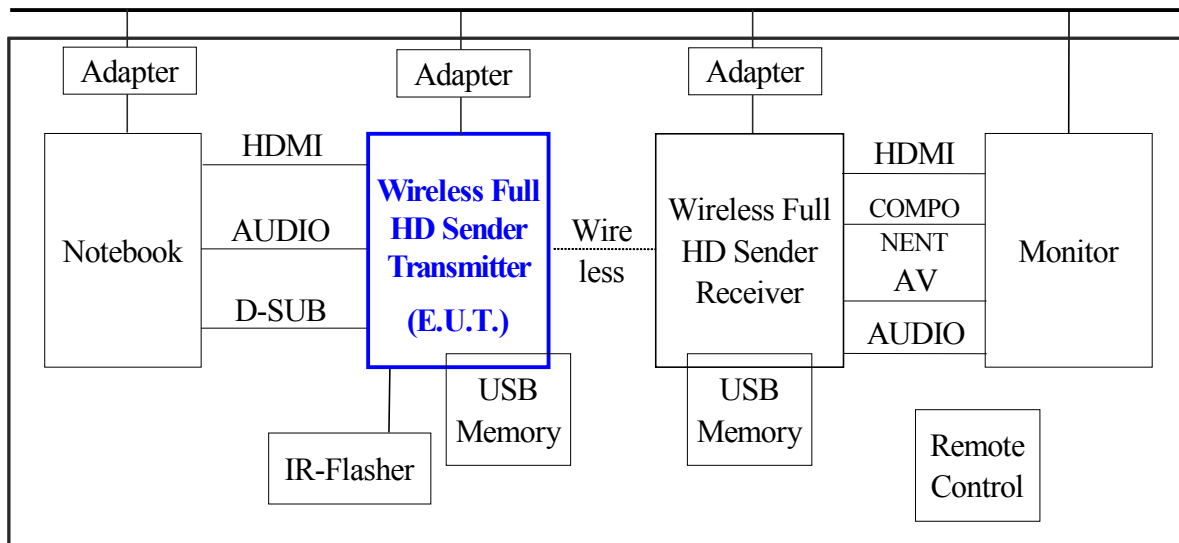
Adapter

Adapter

Adapter

Notebook

HDMI

AUDIO

D-SUB

Wireless Full HD Sender Transmitter (E.U.T.)

Wire less

Wireless Full HD Sender Receiver

HDMI

COMPO NENT

AV

AUDIO

Monitor

USB Memory

USB Memory

IR-Flasher

Remote Control